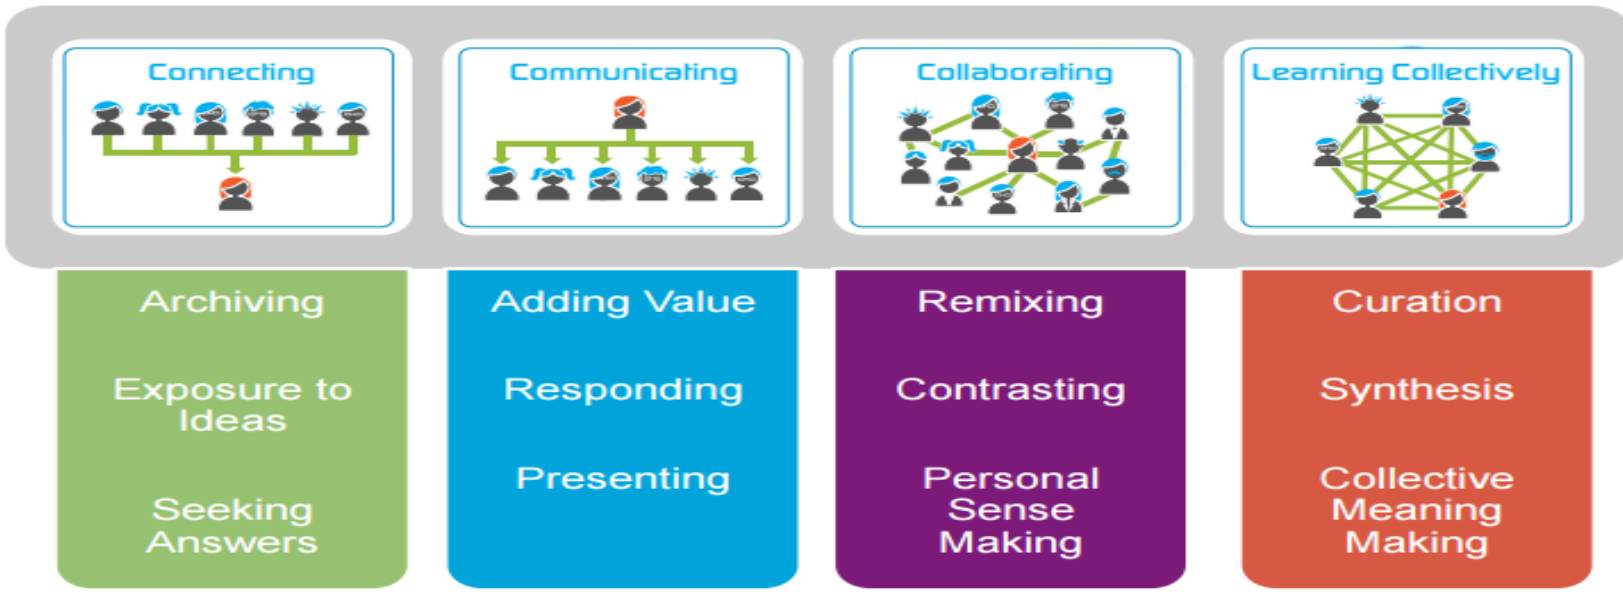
Connecting

Archiving

Exposure to Ideas

Seeking Answers

Communicating

Adding Value

Responding

Presenting

Collaborating

Remixing

Contrasting

Personal Sense Making

Learning Collectively

Curation

Synthesis

Collective Meaning Making